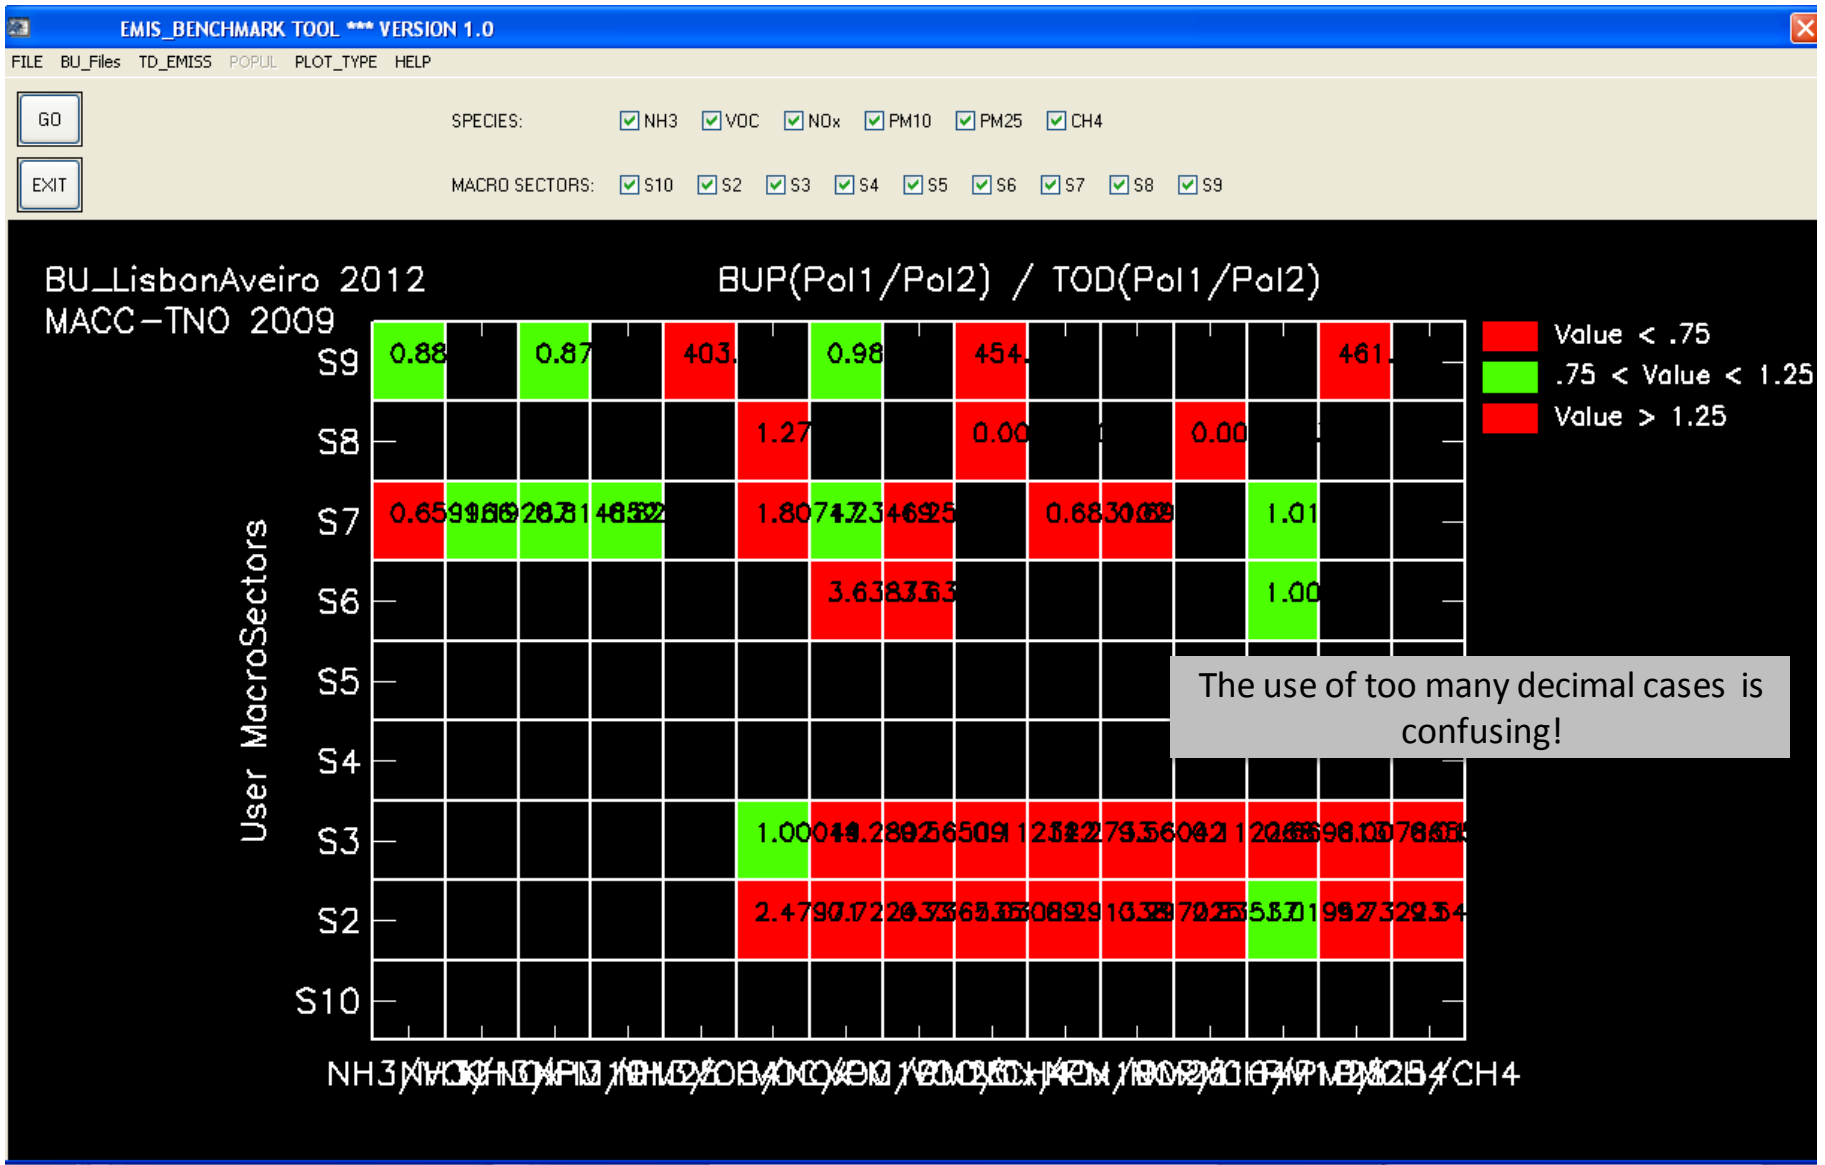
EMIS_BENCHMARK TOOL *** VERSION 1.0

FILE BU_Files TD_EMISS POPUL PLOT_TYPE HELP

GO

EXIT

SPECIES: NH3 VOC NOx PM10 PM25 CH4

MACRO SECTORS: S10 S2 S3 S4 S5 S6 S7 S8 S9

BU_LisbonAveiro 2012
MACC-TNO 2009

BUP(Pol1/Pol2) / TOD(Pol1/Pol2)

Value < .75
.75 < Value < 1.25
Value > 1.25

User MacroSectors

S9 0.88 0.87 403. 0.98 454. 461.
S8 1.27 0.00 0.00
S7 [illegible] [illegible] 1.01
S6 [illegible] 1.00
S5
S4
S3 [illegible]
S2 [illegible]
S10

NH3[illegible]CH4

The use of too many decimal cases is confusing!